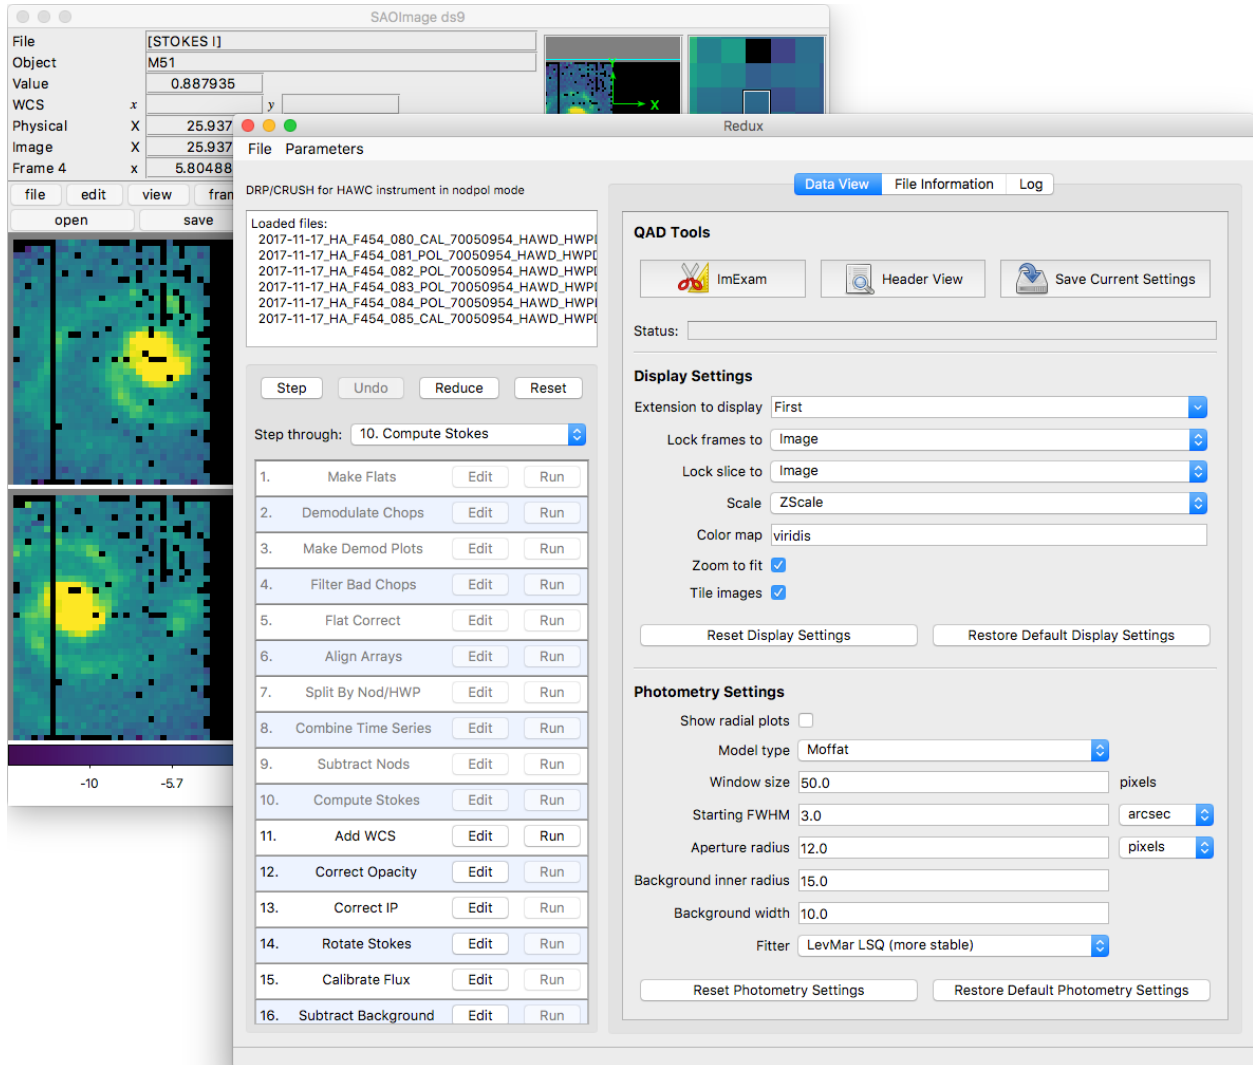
SAOImage ds9

File [STOKES I]
Object M51
Value 0.887935
WCS $x$ $y$
Physical X 25.937
Image X 25.937
Frame 4 x 5.80488

file edit view fran
open save

x

-10 -5.7

Redux

File Parameters

DRP/CRUSH for HAWC instrument in nodpol mode

Loaded files:
2017-11-17_HA_F454_080_CAL_70050954_HAWD_HWPI
2017-11-17_HA_F454_081_POL_70050954_HAWD_HWPI
2017-11-17_HA_F454_082_POL_70050954_HAWD_HWPI
2017-11-17_HA_F454_083_POL_70050954_HAWD_HWPI
2017-11-17_HA_F454_084_POL_70050954_HAWD_HWPI
2017-11-17_HA_F454_085_CAL_70050954_HAWD_HWPI

Step Undo Reduce Reset

Step through: 10. Compute Stokes

| | | | |
|---|---|---|---|
| 1. | Make Flats | Edit | Run |
| 2. | Demodulate Chops | Edit | Run |
| 3. | Make Demod Plots | Edit | Run |
| 4. | Filter Bad Chops | Edit | Run |
| 5. | Flat Correct | Edit | Run |
| 6. | Align Arrays | Edit | Run |
| 7. | Split By Nod/HWP | Edit | Run |
| 8. | Combine Time Series | Edit | Run |
| 9. | Subtract Nods | Edit | Run |
| 10. | Compute Stokes | Edit | Run |
| 11. | Add WCS | Edit | Run |
| 12. | Correct Opacity | Edit | Run |
| 13. | Correct IP | Edit | Run |
| 14. | Rotate Stokes | Edit | Run |
| 15. | Calibrate Flux | Edit | Run |
| 16. | Subtract Background | Edit | Run |

Data View File Information Log

QAD Tools

ImExam Header View Save Current Settings

Status:

Display Settings

Extension to display First
Lock frames to Image
Lock slice to Image
Scale ZScale
Color map viridis
Zoom to fit
Tile images

Reset Display Settings Restore Default Display Settings

Photometry Settings

Show radial plots
Model type Moffat
Window size 50.0 pixels
Starting FWHM 3.0 arcsec
Aperture radius 12.0 pixels
Background inner radius 15.0
Background width 10.0
Fitter LevMar LSQ (more stable)

Reset Photometry Settings Restore Default Photometry Settings